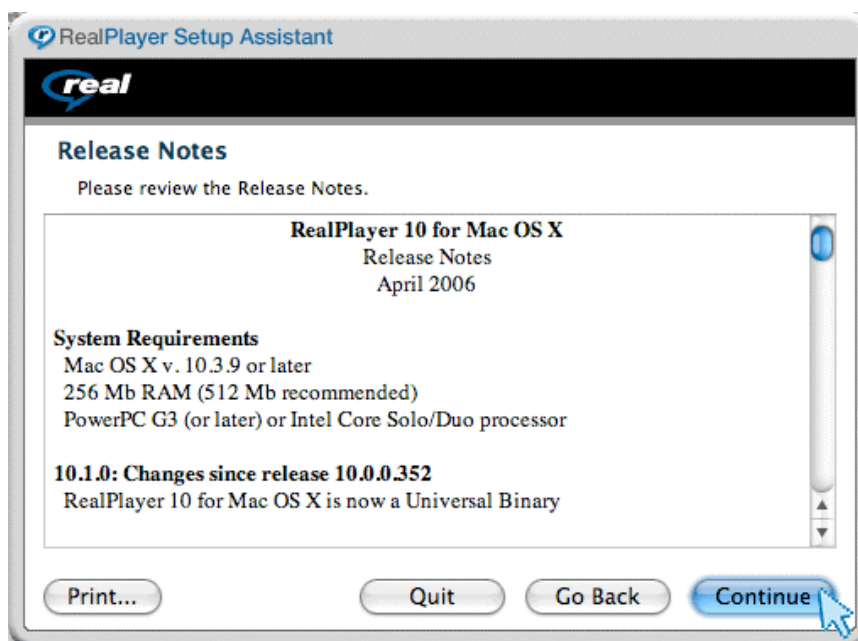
RealPlayer Setup Assistant

real

Release Notes

Please review the Release Notes.

RealPlayer 10 for Mac OS X
Release Notes
April 2006

System Requirements
Mac OS X v. 10.3.9 or later
256 Mb RAM (512 Mb recommended)
PowerPC G3 (or later) or Intel Core Solo/Duo processor

10.1.0: Changes since release 10.0.0.352
RealPlayer 10 for Mac OS X is now a Universal Binary

Print...

Quit

Go Back

Continue